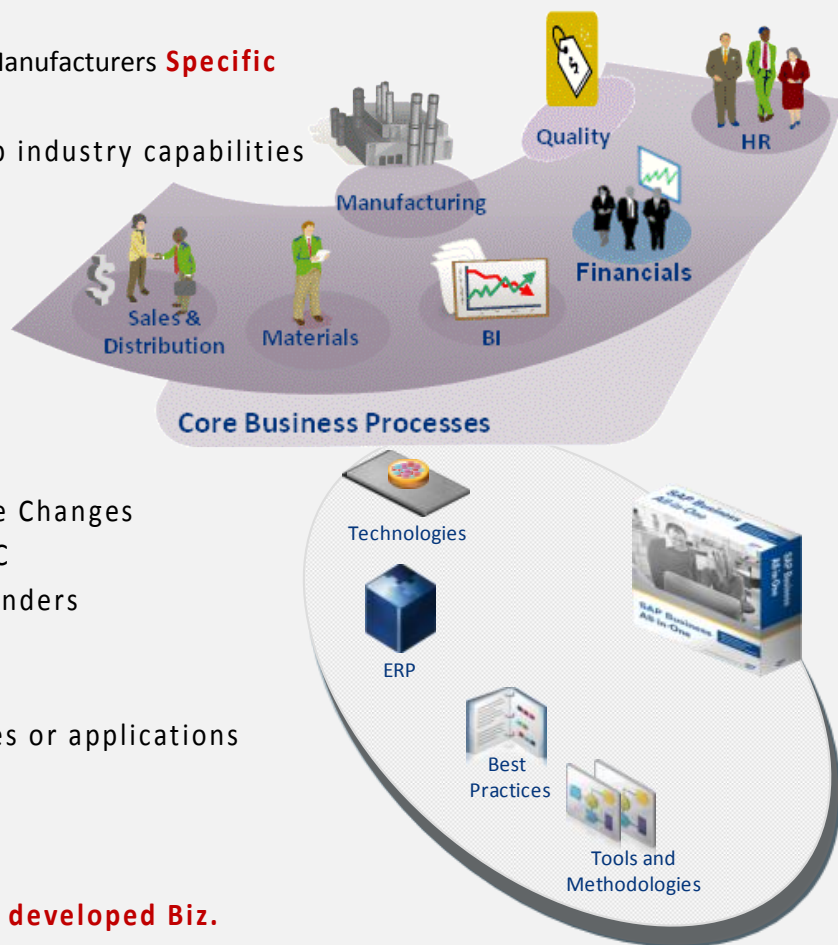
Manufacturers Specific

o industry capabilities

Quality

HR

Manufacturing

Financials

Sales & Distribution

Materials

BI

Core Business Processes

e Changes

C

nders

Technologies

SAP Business All-in-One

ERP

es or applications

Best Practices

Tools and Methodologies

developed Biz.